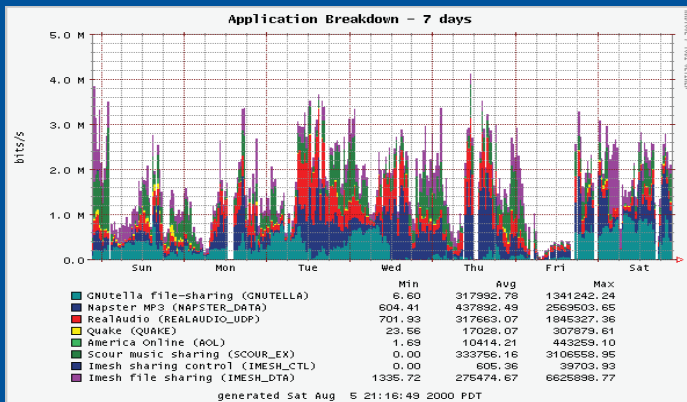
Application Breakdown - 7 days

5.0 M
4.0 M
3.0 M
2.0 M
1.0 M
0.0

bits/s

Sun Mon Tue Wed Thu Fri Sat

| | Min | Avg | Max |
|---|---|---|---|
| GNUtella file-sharing (GNUTELLA) | 6.60 | 317992.78 | 1341242.24 |
| Napster MP3 (NAPSTER_DATA) | 604.41 | 437882.49 | 2569503.65 |
| RealAudio (REALAUDIO_UDP) | 701.93 | 317663.07 | 1845327.36 |
| Quake (QUAKE) | 23.56 | 17028.07 | 307879.61 |
| America Online (AOL) | 1.69 | 10414.21 | 443259.10 |
| Scour music sharing (SCOUR_EX) | 0.00 | 333756.16 | 3106558.95 |
| Imesh sharing control (IMESH_CTL) | 0.00 | 605.36 | 39703.93 |
| Imesh file sharing (IMESH_DTA) | 1335.72 | 275474.67 | 6625898.77 |

generated Sat Aug 5 21:16:49 2000 PDT